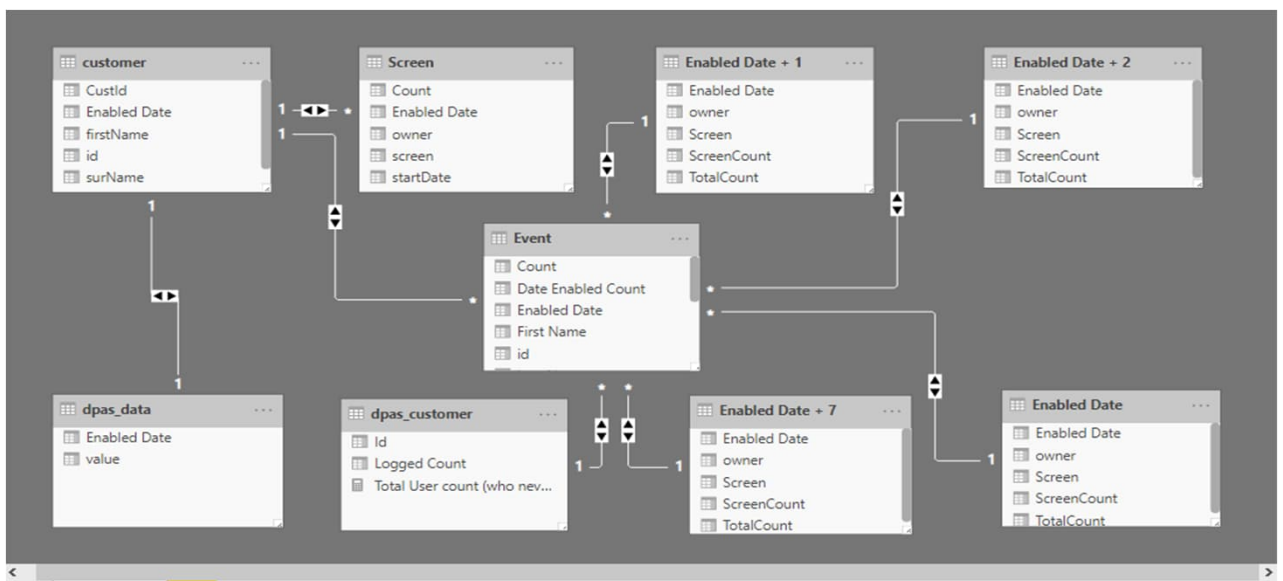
customer ...
CustId
Enabled Date
firstName
id
surName

Screen ...
Count
Enabled Date
owner
screen
startDate

Enabled Date + 1 ...
Enabled Date
owner
Screen
ScreenCount
TotalCount

Enabled Date + 2 ...
Enabled Date
owner
Screen
ScreenCount
TotalCount

1 *
1
1
1
*

Event ...
Count
Date Enabled Count
Enabled Date
First Name
id

*
*
*
*
*

1
1

dpas_data ...
Enabled Date
value

dpas_customer ...
Id
Logged Count
Total User count (who nev...

1
1

Enabled Date + 7 ...
Enabled Date
owner
Screen
ScreenCount
TotalCount

1

Enabled Date ...
Enabled Date
owner
Screen
ScreenCount
TotalCount

<
>